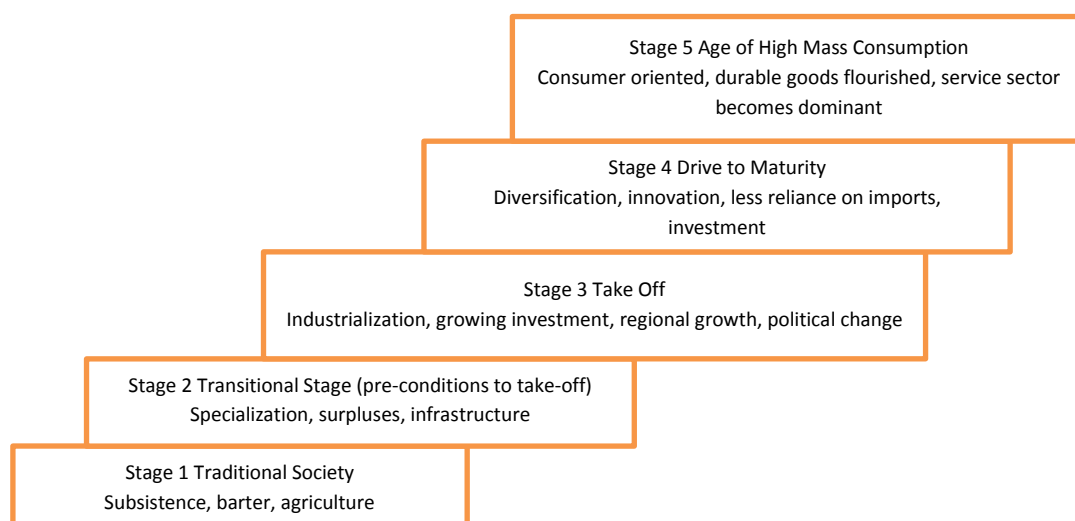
Stage 5 Age of High Mass Consumption
Consumer oriented, durable goods flourished, service sector becomes dominant

Stage 4 Drive to Maturity
Diversification, innovation, less reliance on imports, investment

Stage 3 Take Off
Industrialization, growing investment, regional growth, political change

Stage 2 Transitional Stage (pre-conditions to take-off)
Specialization, surpluses, infrastructure

Stage 1 Traditional Society
Subsistence, barter, agriculture